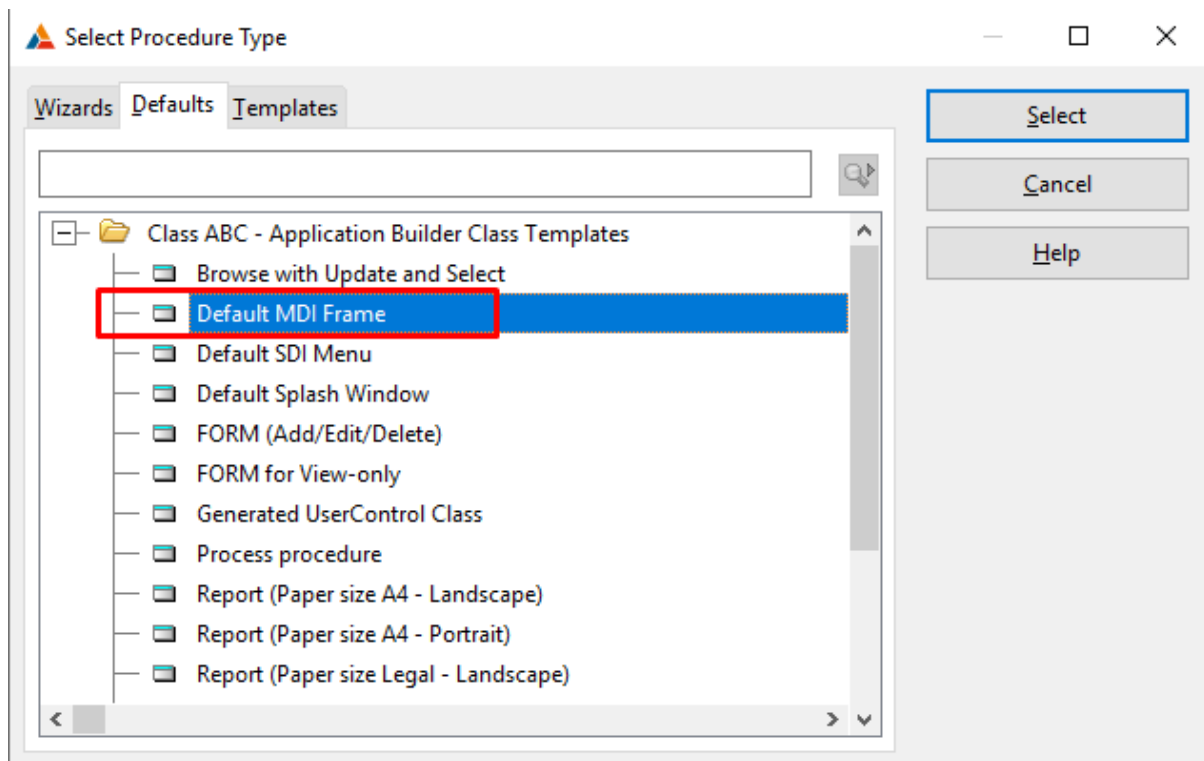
Select Procedure Type

Wizards Defaults Templates

Select

Cancel

Help

Class ABC - Application Builder Class Templates
Browse with Update and Select
Default MDI Frame
Default SDI Menu
Default Splash Window
FORM (Add/Edit/Delete)
FORM for View-only
Generated UserControl Class
Process procedure
Report (Paper size A4 - Landscape)
Report (Paper size A4 - Portrait)
Report (Paper size Legal - Landscape)